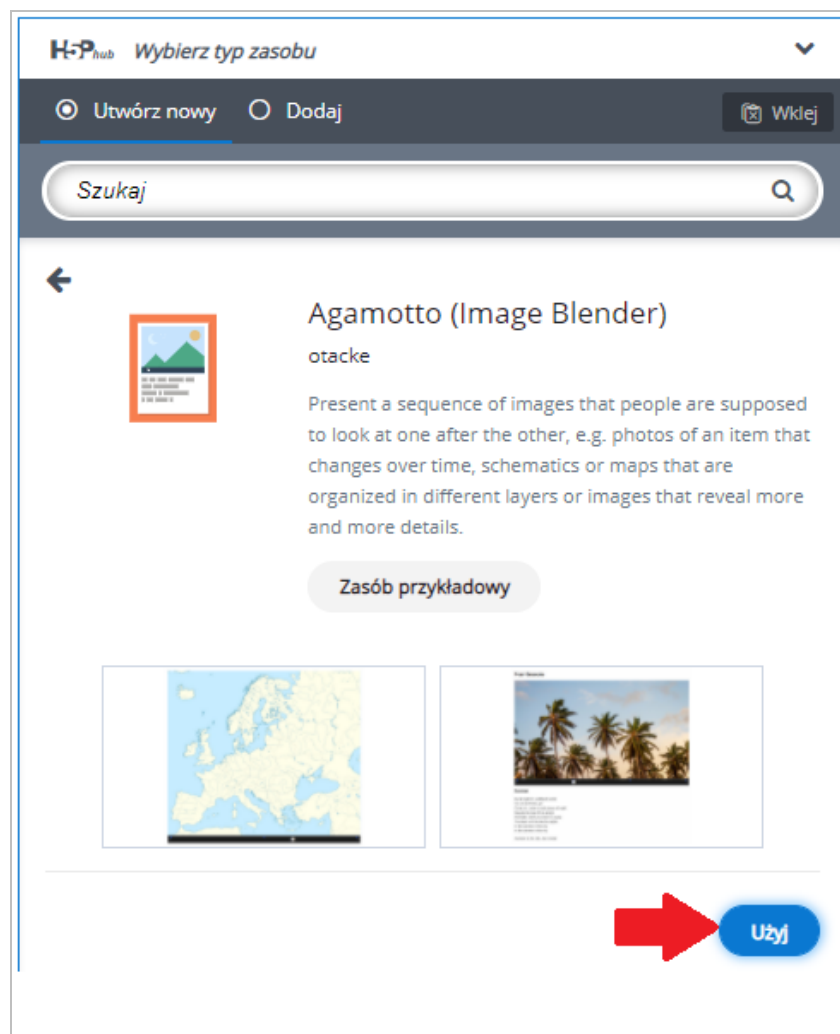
H5P hub Wybierz typ zasobu

Utwórz nowy
Dodaj
Wklej

Szukaj

Agamotto (Image Blender)

otacke

Present a sequence of images that people are supposed to look at one after the other, e.g. photos of an item that changes over time, schematics or maps that are organized in different layers or images that reveal more and more details.

Zasób przykładowy

Użyj